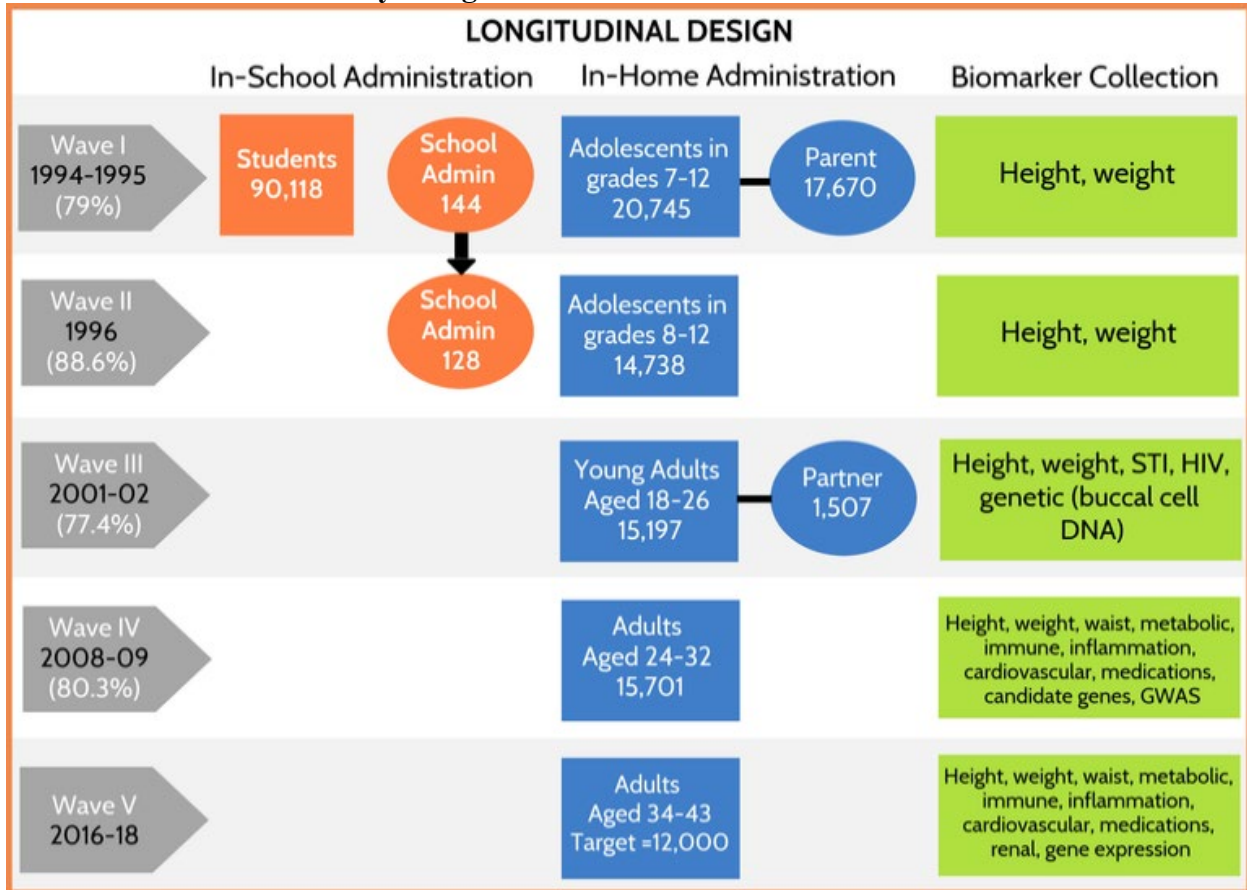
LONGITUDINAL DESIGN

| | In-School Administration | | In-Home Administration | | Biomarker Collection |
|---|---|---|---|---|---|
| Wave I 1994-1995 (79%) | Students 90,118 | School Admin 144 | Adolescents in grades 7-12 20,745 | Parent 17,670 | Height, weight |
| Wave II 1996 (88.6%) | | School Admin 128 | Adolescents in grades 8-12 14,738 | | Height, weight |
| Wave III 2001-02 (77.4%) | | | Young Adults Aged 18-26 15,197 | Partner 1,507 | Height, weight, STI, HIV, genetic (buccal cell DNA) |
| Wave IV 2008-09 (80.3%) | | | Adults Aged 24-32 15,701 | | Height, weight, waist, metabolic, immune, inflammation, cardiovascular, medications, candidate genes, GWAS |
| Wave V 2016-18 | | | Adults Aged 34-43 Target =12,000 | | Height, weight, waist, metabolic, immune, inflammation, cardiovascular, medications, renal, gene expression |